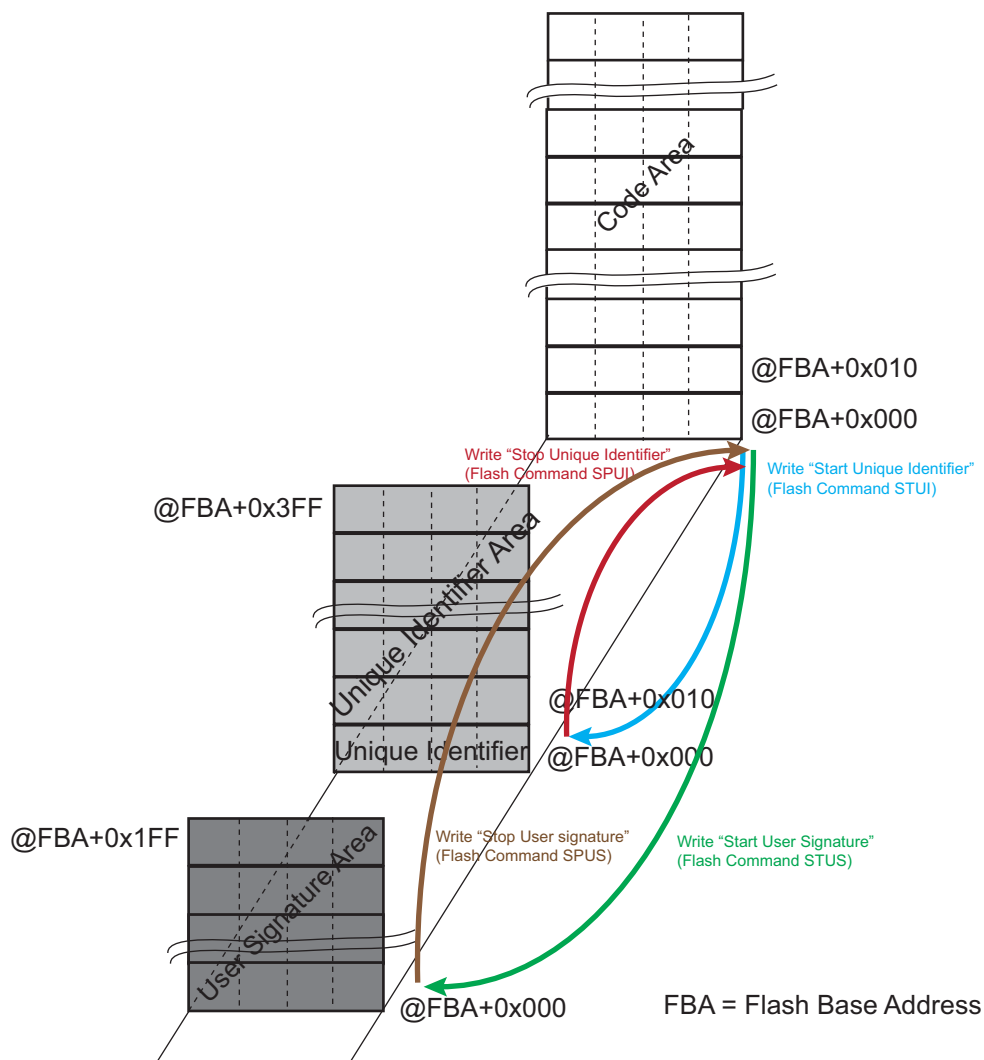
Code Area

@FBA+0x010

@FBA+0x000

Write “Stop Unique Identifier”
(Flash Command SPUI)

Write “Start Unique Identifier”
(Flash Command STUI)

@FBA+0x3FF

Unique Identifier Area

Unique Identifier

@FBA+0x010

@FBA+0x000

@FBA+0x1FF

User Signature Area

Write “Stop User signature”
(Flash Command SPUS)

Write “Start User Signature”
(Flash Command STUS)

@FBA+0x000

FBA = Flash Base Address